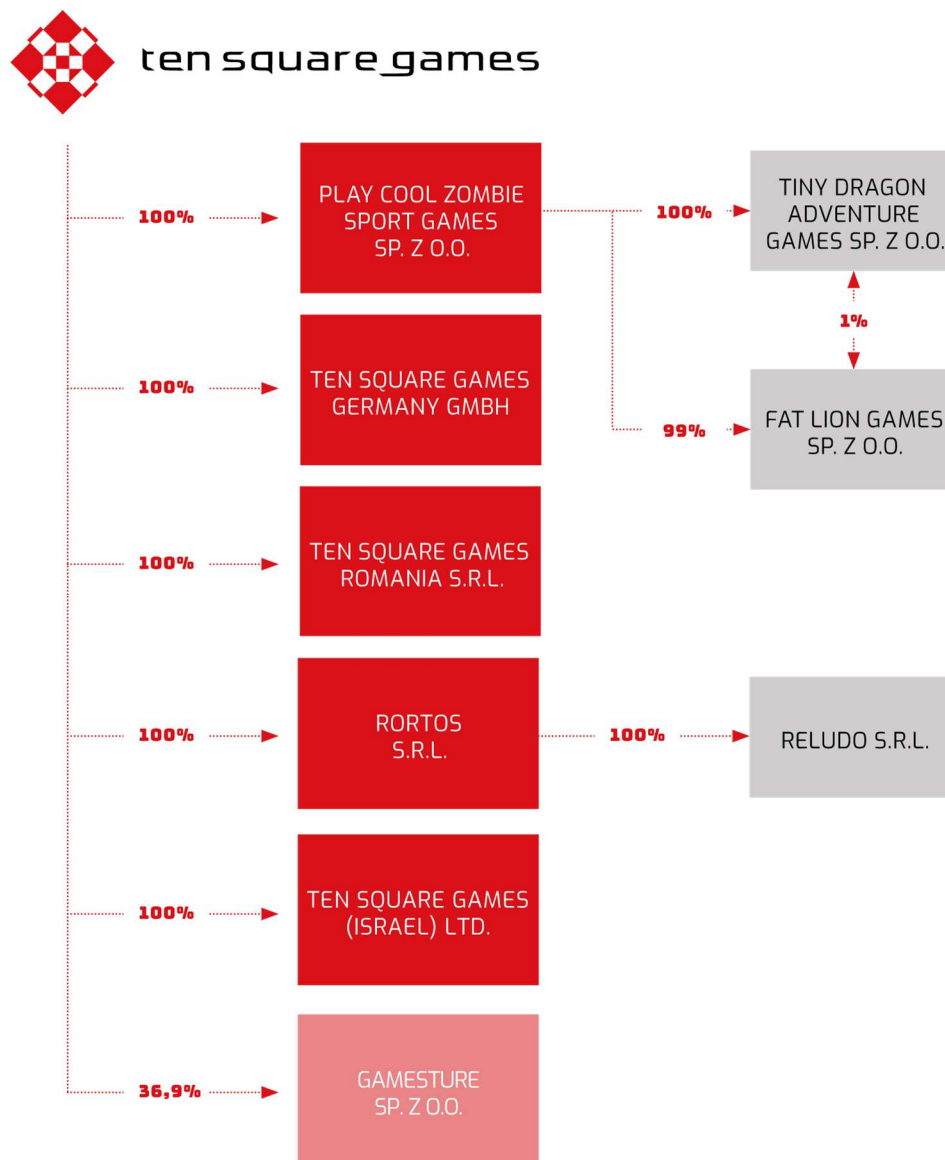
ten square games

100%

PLAY COOL ZOMBIE SPORT GAMES SP. Z O.O.

100%

TINY DRAGON ADVENTURE GAMES SP. Z O.O.

1%

99%

FAT LION GAMES SP. Z O.O.

100%

TEN SQUARE GAMES GERMANY GMBH

100%

TEN SQUARE GAMES ROMANIA S.R.L.

100%

RORTOS S.R.L.

100%

RELUDO S.R.L.

100%

TEN SQUARE GAMES (ISRAEL) LTD.

36,9%

GAMESTURE SP. Z O.O.